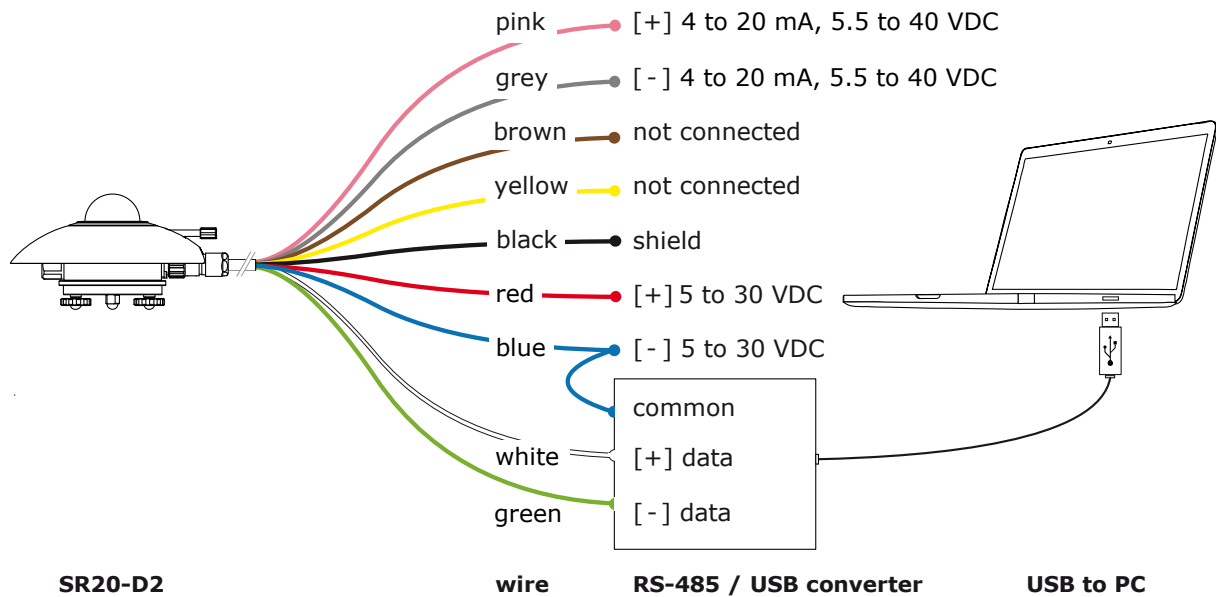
pink [+] 4 to 20 mA, 5.5 to 40 VDC
grey [ - ] 4 to 20 mA, 5.5 to 40 VDC
brown not connected
yellow not connected
black shield
red [+] 5 to 30 VDC
blue [ - ] 5 to 30 VDC
common
white [+] data
green [ - ] data

SR20-D2 wire RS-485 / USB converter USB to PC